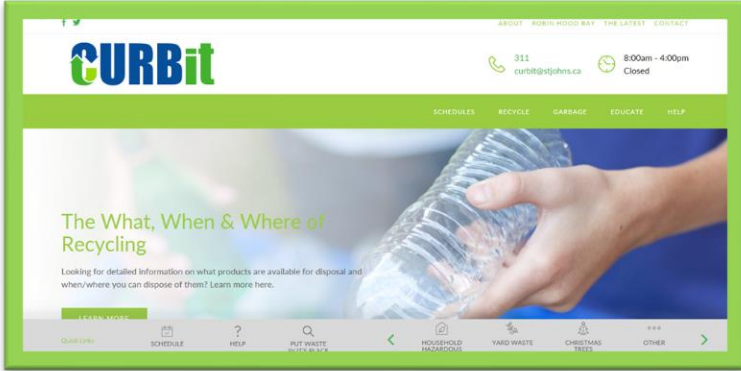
ABOUT ROBIN HOOD BAY THE LATEST CONTACT

CURBit

311
curbit@stjohns.ca

8:00am - 4:00pm
Closed

SCHEDULES RECYCLE GARBAGE EDUCATE HELP

The What, When & Where of Recycling

Looking for detailed information on what products are available for disposal and when/where you can dispose of them? Learn more here.

LEARN MORE

Quick Links

SCHEDULE

HELP

PUT WASTE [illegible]

HOUSEHOLD HAZARDOUS

YARD WASTE

CHRISTMAS TREES

OTHER